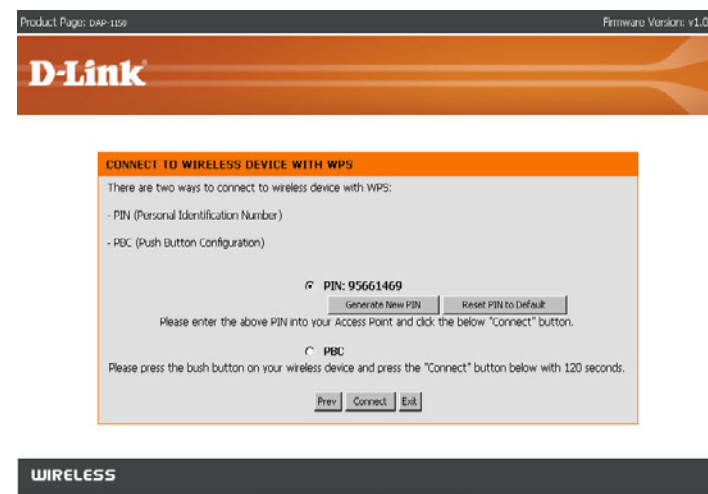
Product Page: DAP-1150

Firmware Version: v1.0

D-Link

CONNECT TO WIRELESS DEVICE WITH WPS

There are two ways to connect to wireless device with WPS:

- PIN (Personal Identification Number)

- PBC (Push Button Configuration)

PIN: 95661469

Generate New PIN

Reset PIN to Default

Please enter the above PIN into your Access Point and click the below "Connect" button.

PBC

Please press the bush button on your wireless device and press the "Connect" button below with 120 seconds.

Prev

Connect

Exit

WIRELESS